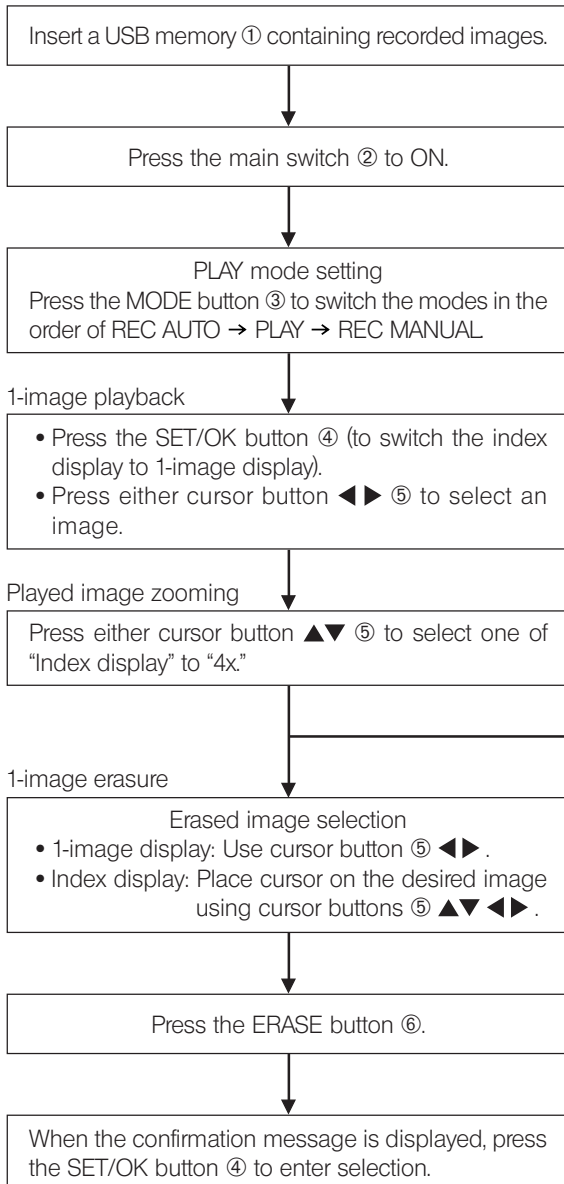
Insert a USB memory ① containing recorded images.

Press the main switch ② to ON.

PLAY mode setting
Press the MODE button ③ to switch the modes in the order of REC AUTO → PLAY → REC MANUAL.

1-image playback

• Press the SET/OK button ④ (to switch the index display to 1-image display).
• Press either cursor button ◀ ▶ ⑤ to select an image.

Played image zooming

Press either cursor button ▲▼ ⑤ to select one of "Index display" to "4x."

1-image erasure

Erased image selection
• 1-image display: Use cursor button ⑤ ◀ ▶.
• Index display: Place cursor on the desired image using cursor buttons ⑤ ▲▼ ◀ ▶.

Press the ERASE button ⑥.

When the confirmation message is displayed, press the SET/OK button ④ to enter selection.